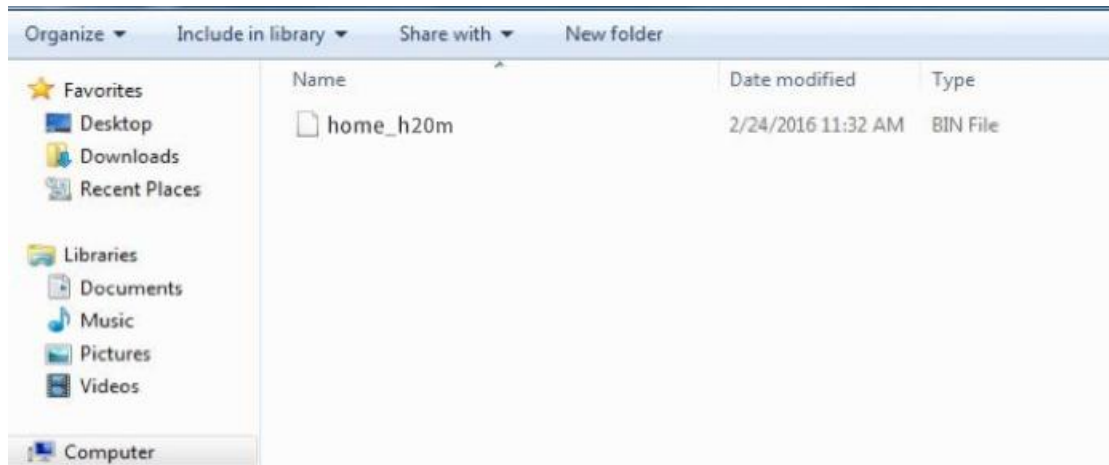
Organize ▾ Include in library ▾ Share with ▾ New folder

Favorites
Desktop
Downloads
Recent Places

Libraries
Documents
Music
Pictures
Videos

Computer

| Name | Date modified | Type |
|---|---|---|
| home_h20m | 2/24/2016 11:32 AM | BIN File |